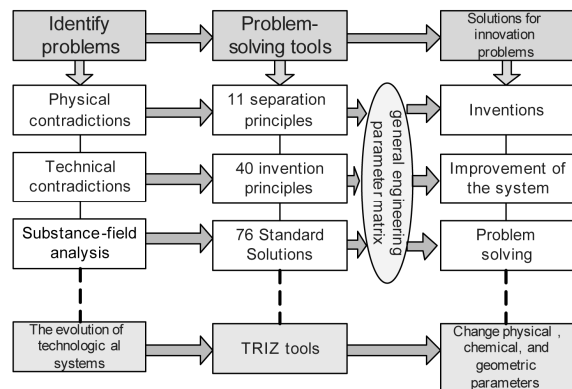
Identify problems

Problem-solving tools

Solutions for innovation problems

Physical contradictions

11 separation principles

general engineering parameter matrix

Inventions

Technical contradictions

40 invention principles

Improvement of the system

Substance-field analysis

76 Standard Solutions

Problem solving

The evolution of technologic al systems

TRIZ tools

Change physical , chemical, and geometric parameters